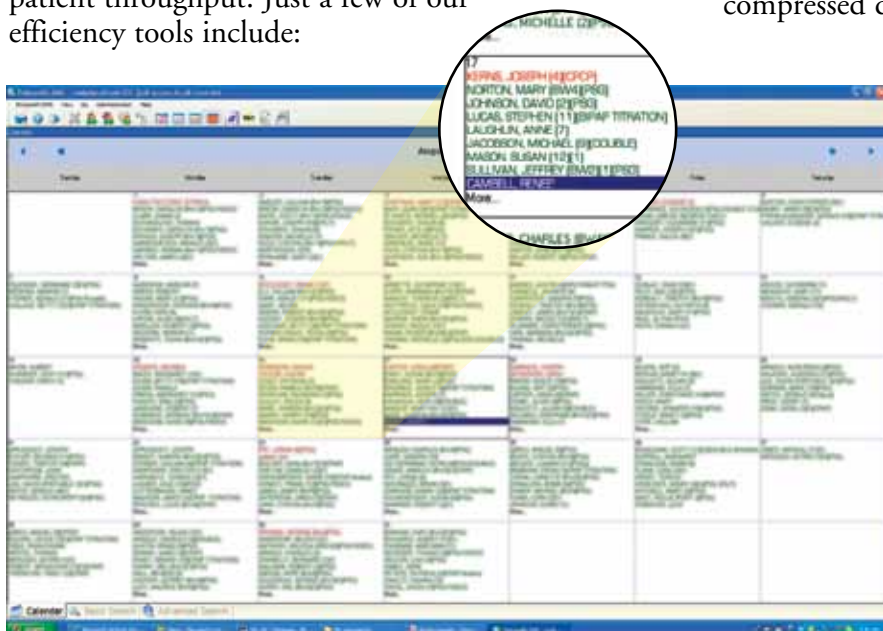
patient throughput. Just a few of our efficiency tools include:

compressed c

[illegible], MICHELLE [23][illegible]

17
KERNS, JOSEPH [4][CPOP]
NORTON, MARY [BW4][PSG]
JOHNSON, DAVID [2][PSG]
LUCAS, STEPHEN [11][BIPAP TITRATION]
LAUGHLIN, ANNE [7]
JACOBSON, MICHAEL [9][DOUBLE]
MASON, SUSAN [12][1]
SULLIVAN, JEFFREY [BW3][1][PSG]
CAMBELL, RENEE
More...

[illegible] CHARLES [BW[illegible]

Calendar